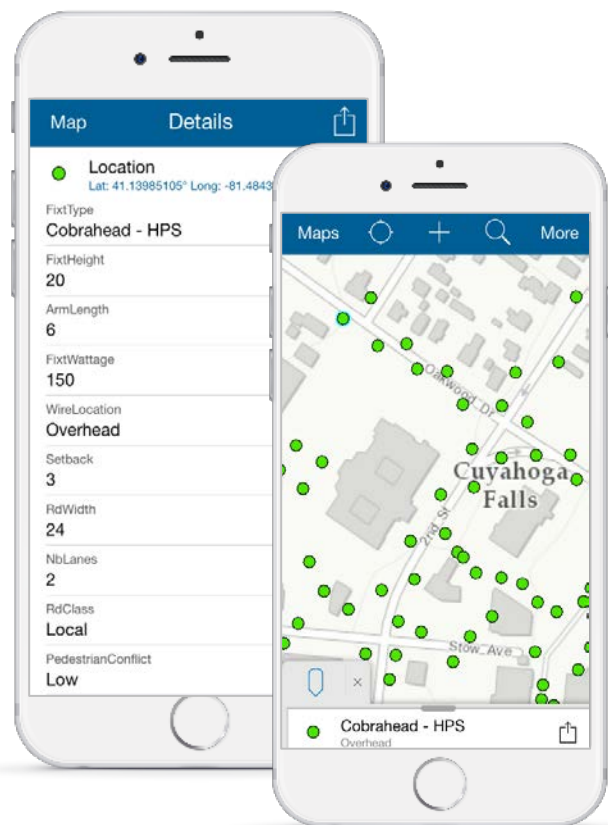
Map Details

Location
Lat: 41.13985105° Long: -81.4843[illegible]

FixtType
Cobrahead - HPS

FixtHeight
20

ArmLength
6

FixtWattage
150

WireLocation
Overhead

Setback
3

RdWidth
24

NbLanes
2

RdClass
Local

PedestrianConflict
Low

Maps More

Oakwood Dr

Cuyahoga Falls

2nd St

Stow Ave

×

Cobrahead - HPS
Overhead